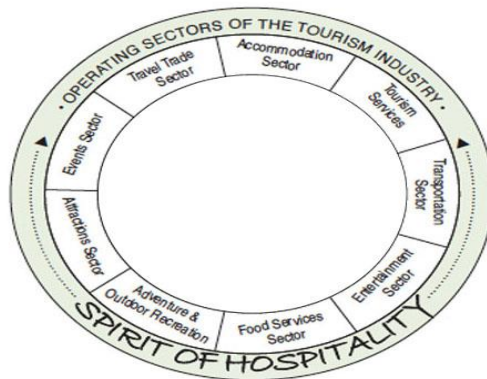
· OPERATING SECTORS OF THE TOURISM INDUSTRY ·

Accommodation Sector

Tourism Services

Transportation Sector

Entertainment Sector

Food Services Sector

Adventure & Outdoor Recreation

Attractions Sector

Events Sector

Travel Trade Sector

SPIRIT OF HOSPITALITY